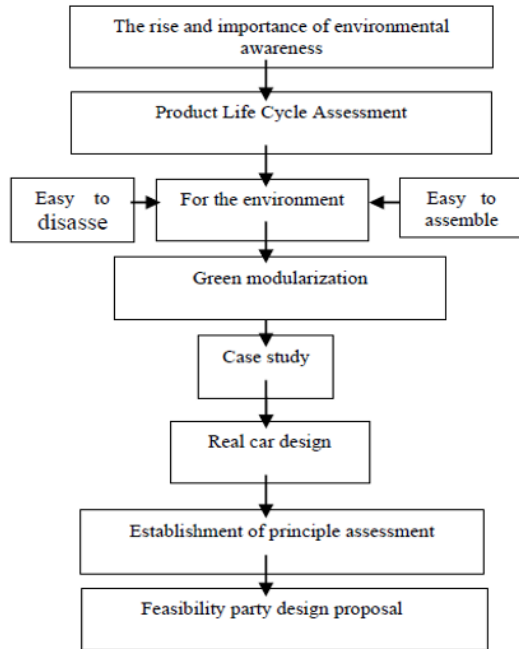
The rise and importance of environmental awareness

Product Life Cycle Assessment

Easy to disasse

For the environment

Easy to assemble

Green modularization

Case study

Real car design

Establishment of principle assessment

Feasibility party design proposal